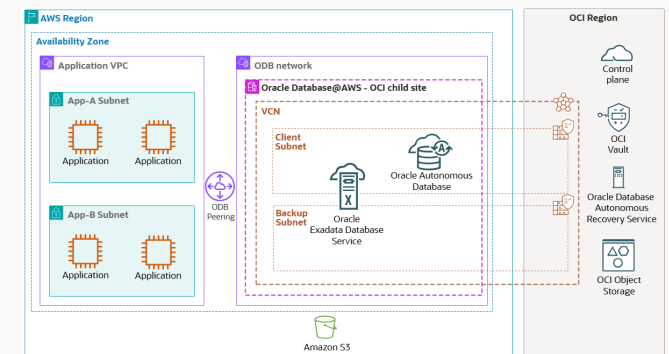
AWS Region

Availability Zone

Application VPC

App-A Subnet

Application

Application

App-B Subnet

Application

Application

ODB Peering

ODB network

Oracle Database@AWS - OCI child site

VCN

Client Subnet

Oracle Autonomous Database

Backup Subnet

Oracle Exadata Database Service

Amazon S3

OCI Region

Control plane

OCI Vault

Oracle Database Autonomous Recovery Service

OCI Object Storage